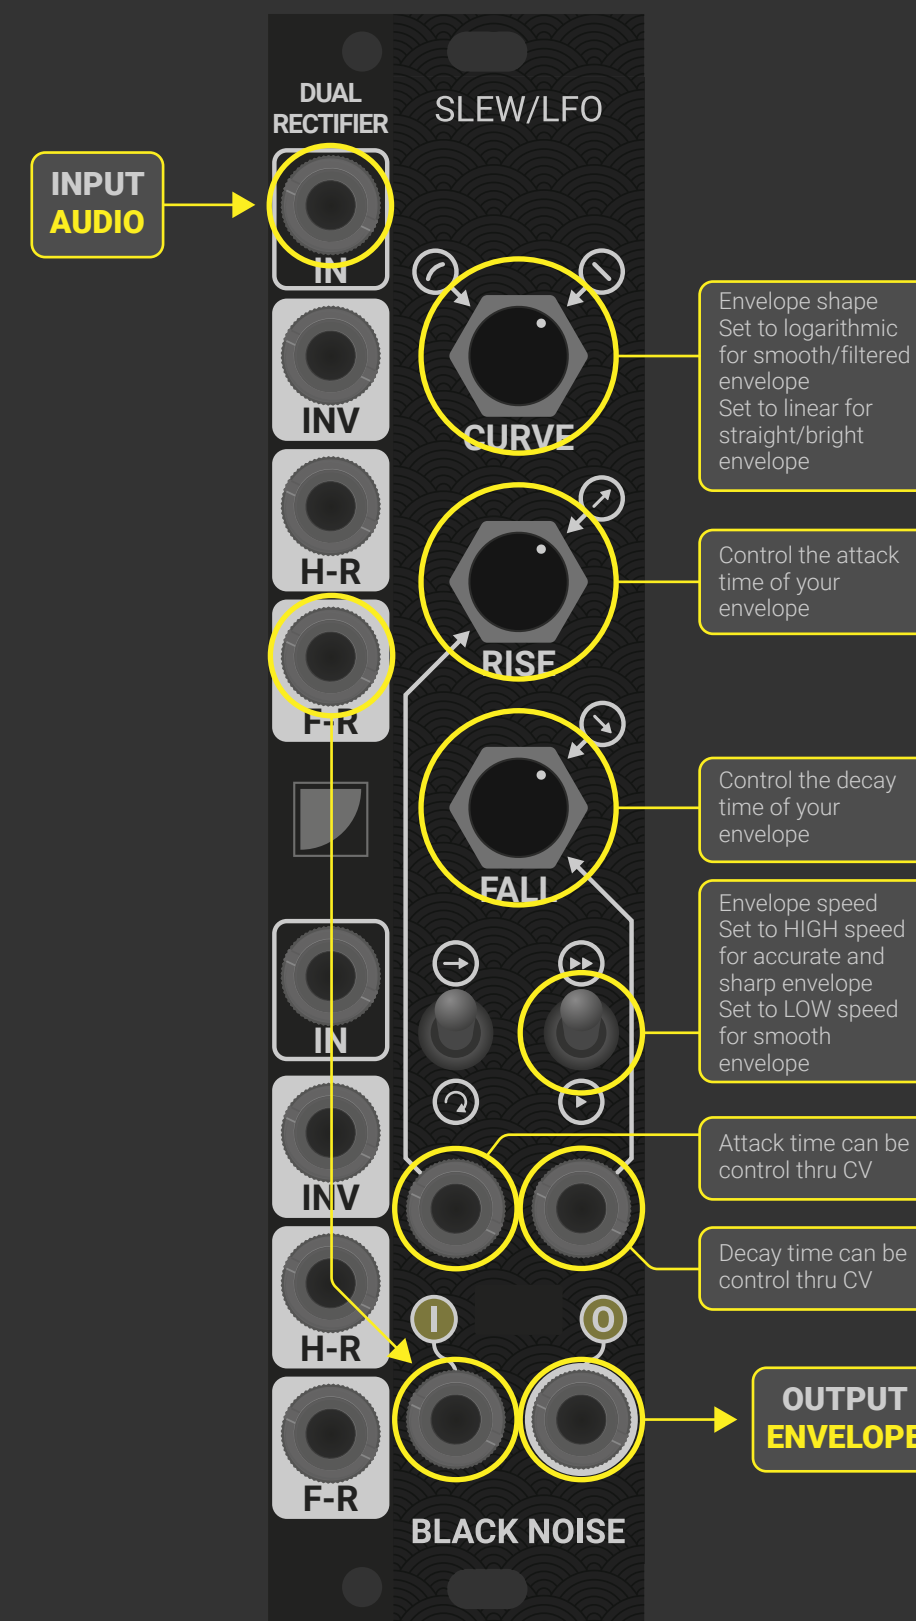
DUAL RECTIFIER

SLEW/LFO

INPUT AUDIO

IN

INV

H-R

F-R

IN

INV

H-R

F-R

CURVE

RISE

FALL

Envelope shape
Set to logarithmic for smooth/filtered envelope
Set to linear for straight/bright envelope

Control the attack time of your envelope

Control the decay time of your envelope

Envelope speed
Set to HIGH speed for accurate and sharp envelope
Set to LOW speed for smooth envelope

Attack time can be control thru CV

Decay time can be control thru CV

I

O

OUTPUT ENVELOPE

BLACK NOISE